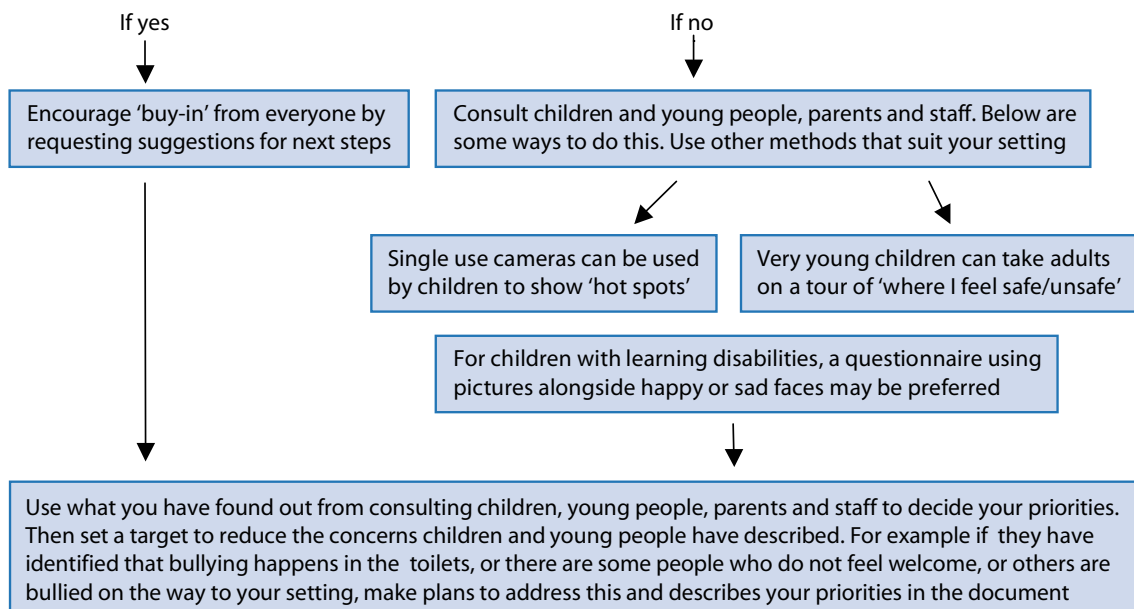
If yes

If no

Encourage 'buy-in' from everyone by requesting suggestions for next steps

Consult children and young people, parents and staff. Below are some ways to do this. Use other methods that suit your setting

Single use cameras can be used by children to show 'hot spots'

Very young children can take adults on a tour of 'where I feel safe/unsafe'

For children with learning disabilities, a questionnaire using pictures alongside happy or sad faces may be preferred

Use what you have found out from consulting children, young people, parents and staff to decide your priorities. Then set a target to reduce the concerns children and young people have described. For example if they have identified that bullying happens in the toilets, or there are some people who do not feel welcome, or others are bullied on the way to your setting, make plans to address this and describes your priorities in the document